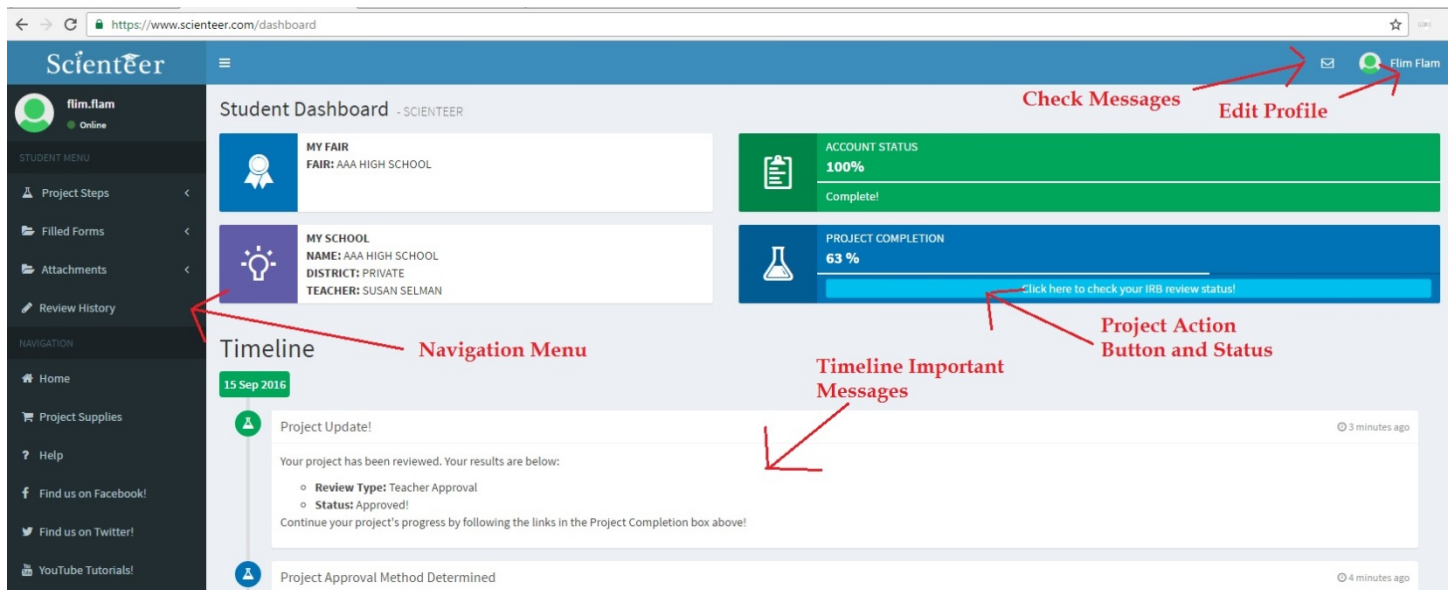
https://www.scienteer.com/dashboard

Scienteer

flim.flam
Online

STUDENT MENU
Project Steps
Filled Forms
Attachments
Review History

NAVIGATION
Home
Project Supplies
Help
Find us on Facebook!
Find us on Twitter!
YouTube Tutorials!

Flim Flam

Check Messages
Edit Profile

Student Dashboard - SCIENTEER

MY FAIR
FAIR: AAA HIGH SCHOOL

ACCOUNT STATUS
100%
Complete!

MY SCHOOL
NAME: AAA HIGH SCHOOL
DISTRICT: PRIVATE
TEACHER: SUSAN SELMAN

PROJECT COMPLETION
63 %
Click here to check your IRB review status!

Navigation Menu

Project Action Button and Status

Timeline

15 Sep 2016

Timeline Important Messages

Project Update!
3 minutes ago
Your project has been reviewed. Your results are below:
Review Type: Teacher Approval
Status: Approved!
Continue your project's progress by following the links in the Project Completion box above!

Project Approval Method Determined
4 minutes ago